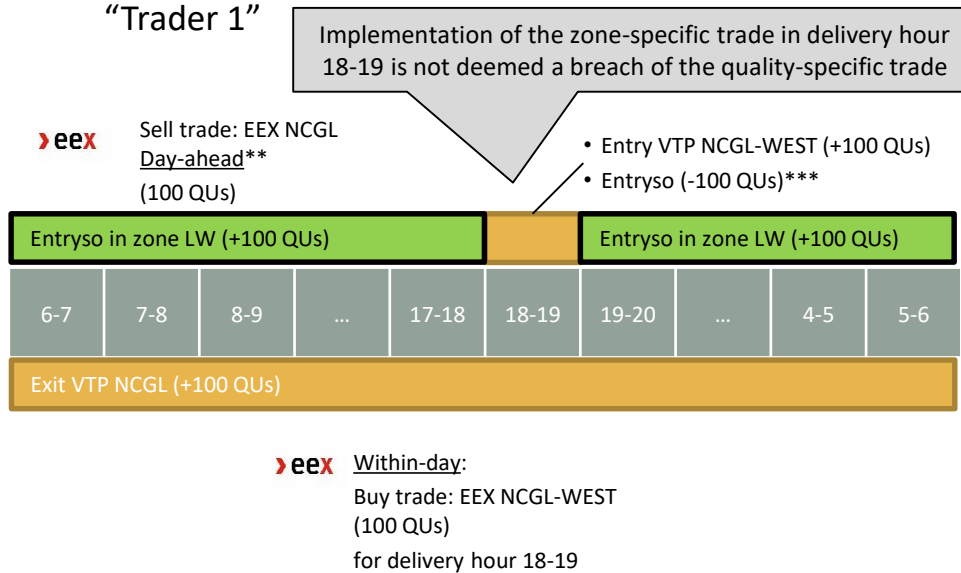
"Trader 1"

Implementation of the zone-specific trade in delivery hour 18-19 is not deemed a breach of the quality-specific trade

eex

Sell trade: EEX NCGL Day-ahead** (100 QUs)

• Entry VTP NCGL-WEST (+100 QUs)
• Entryso (-100 QUs)***

Entryso in zone LW (+100 QUs)

Entryso in zone LW (+100 QUs)

| 6-7 | 7-8 | 8-9 | … | 17-18 | 18-19 | 19-20 | … | 4-5 | 5-6 |
|---|---|---|---|---|---|---|---|---|---|

Exit VTP NCGL (+100 QUs)

eex

Within-day:
Buy trade: EEX NCGL-WEST (100 QUs)
for delivery hour 18-19